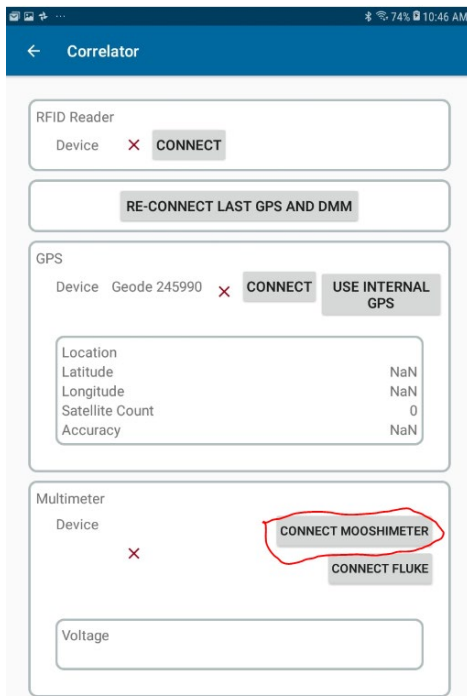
74% 10:46 AM

← Correlator

RFID Reader
Device × CONNECT

RE-CONNECT LAST GPS AND DMM

GPS
Device Geode 245990 × CONNECT USE INTERNAL GPS

| Location | |
|---|---|
| Latitude | NaN |
| Longitude | NaN |
| Satellite Count | 0 |
| Accuracy | NaN |

Multimeter
Device ×
CONNECT MOOSHIMETER
CONNECT FLUKE

Voltage